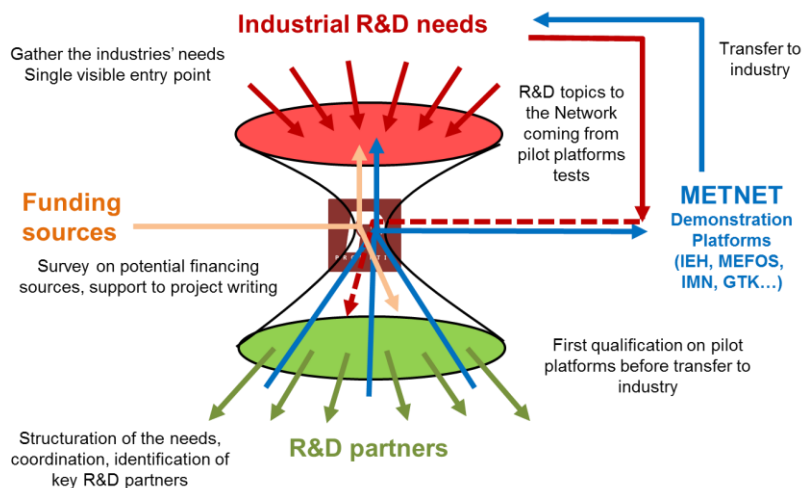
Industrial R&D needs

Gather the industries' needs
Single visible entry point

Transfer to industry

R&D topics to the Network coming from pilot platforms tests

Funding sources

METNET
Demonstration Platforms
(IEH, MEFOS, IMN, GTK…)

Survey on potential financing sources, support to project writing

First qualification on pilot platforms before transfer to industry

Structuration of the needs, coordination, identification of key R&D partners

R&D partners